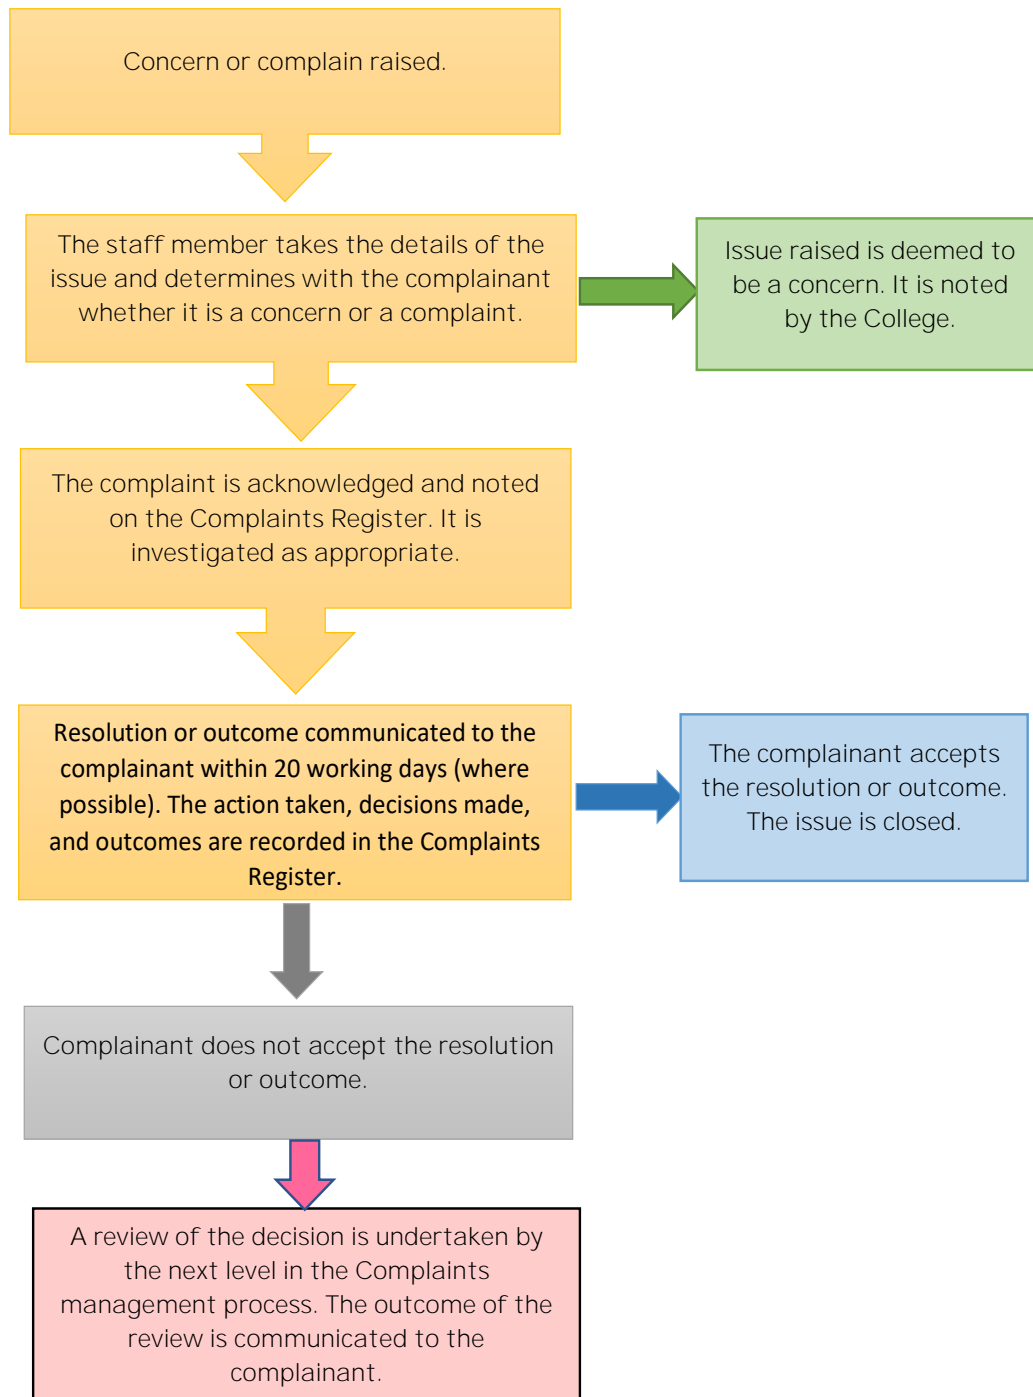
Concern or complain raised.

The staff member takes the details of the issue and determines with the complainant whether it is a concern or a complaint.

Issue raised is deemed to be a concern. It is noted by the College.

The complaint is acknowledged and noted on the Complaints Register. It is investigated as appropriate.

Resolution or outcome communicated to the complainant within 20 working days (where possible). The action taken, decisions made, and outcomes are recorded in the Complaints Register.

The complainant accepts the resolution or outcome. The issue is closed.

Complainant does not accept the resolution or outcome.

A review of the decision is undertaken by the next level in the Complaints management process. The outcome of the review is communicated to the complainant.